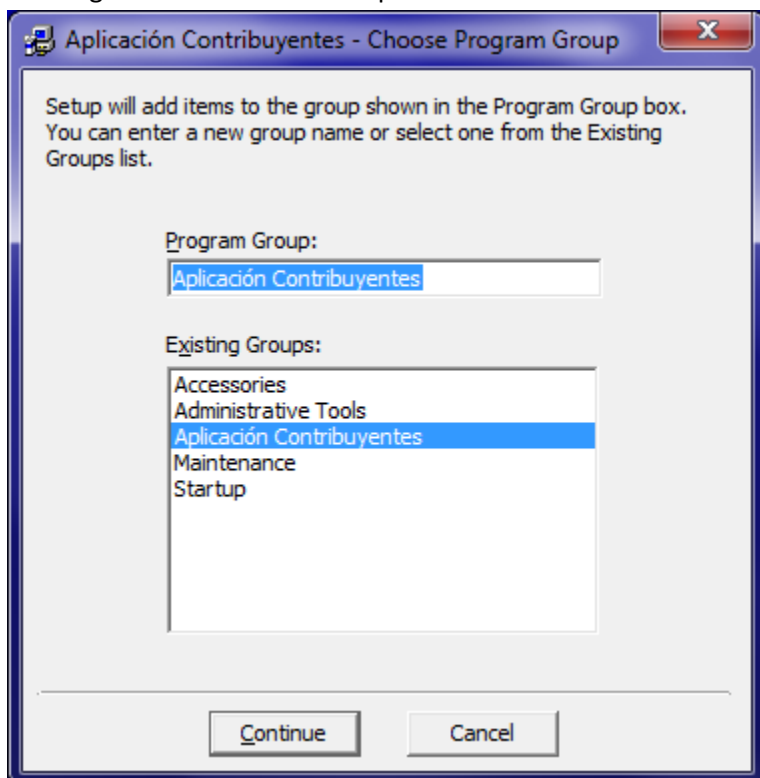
Aplicación Contribuyentes - Choose Program Group

Setup will add items to the group shown in the Program Group box. You can enter a new group name or select one from the Existing Groups list.

Program Group:

Aplicación Contribuyentes

Existing Groups:

Accessories
Administrative Tools
Aplicación Contribuyentes
Maintenance
Startup

Continue

Cancel